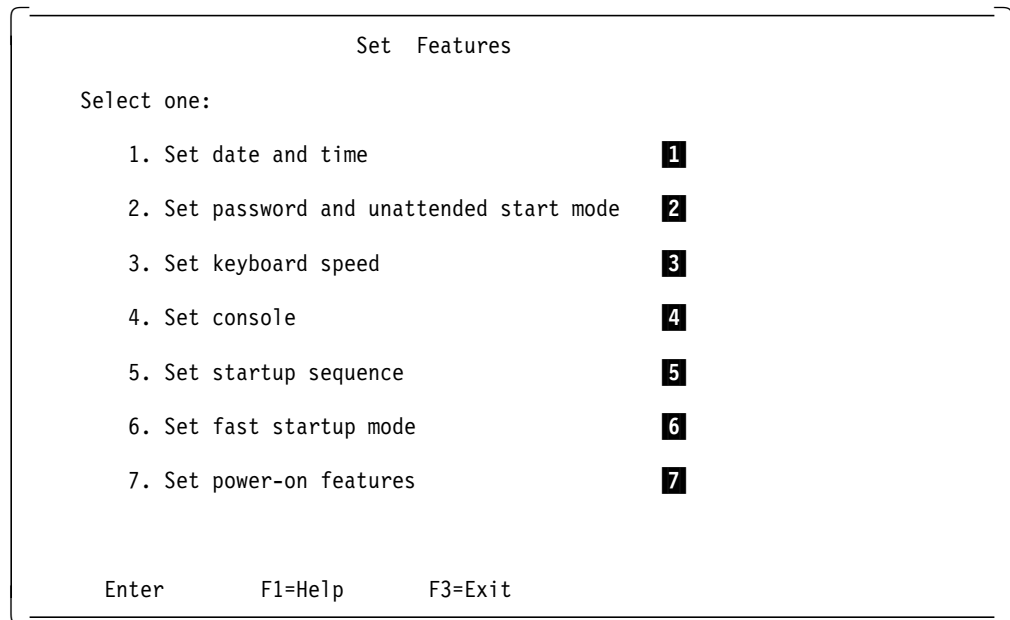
Set Features

Select one:

1. Set date and time 1

2. Set password and unattended start mode 2

3. Set keyboard speed 3

4. Set console 4

5. Set startup sequence 5

6. Set fast startup mode 6

7. Set power-on features 7

Enter F1=Help F3=Exit